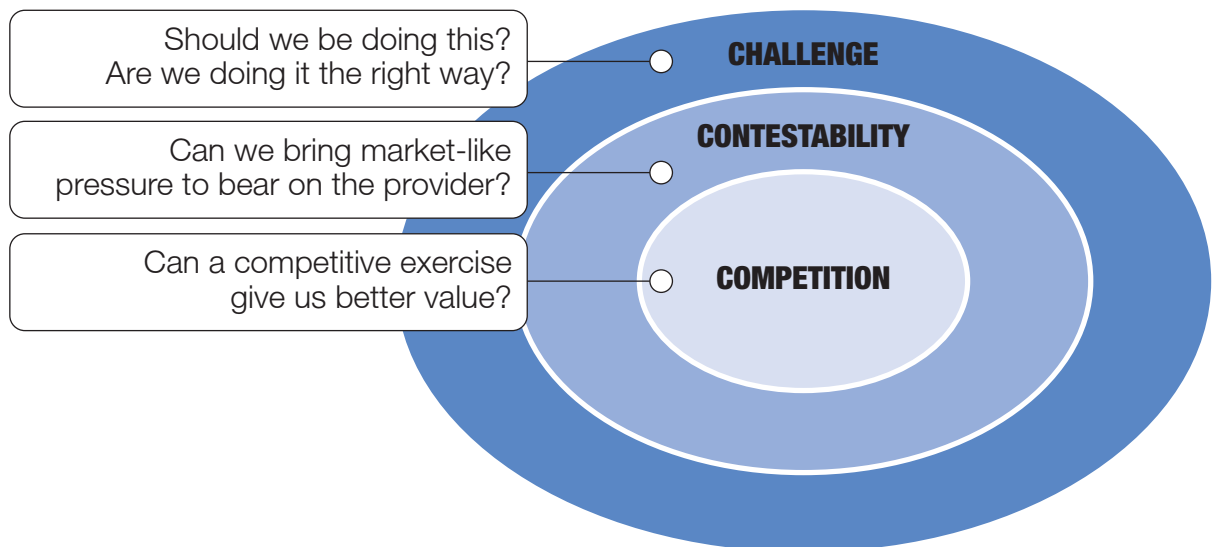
Should we be doing this?
Are we doing it the right way?

CHALLENGE

Can we bring market-like pressure to bear on the provider?

CONTESTABILITY

Can a competitive exercise give us better value?

COMPETITION